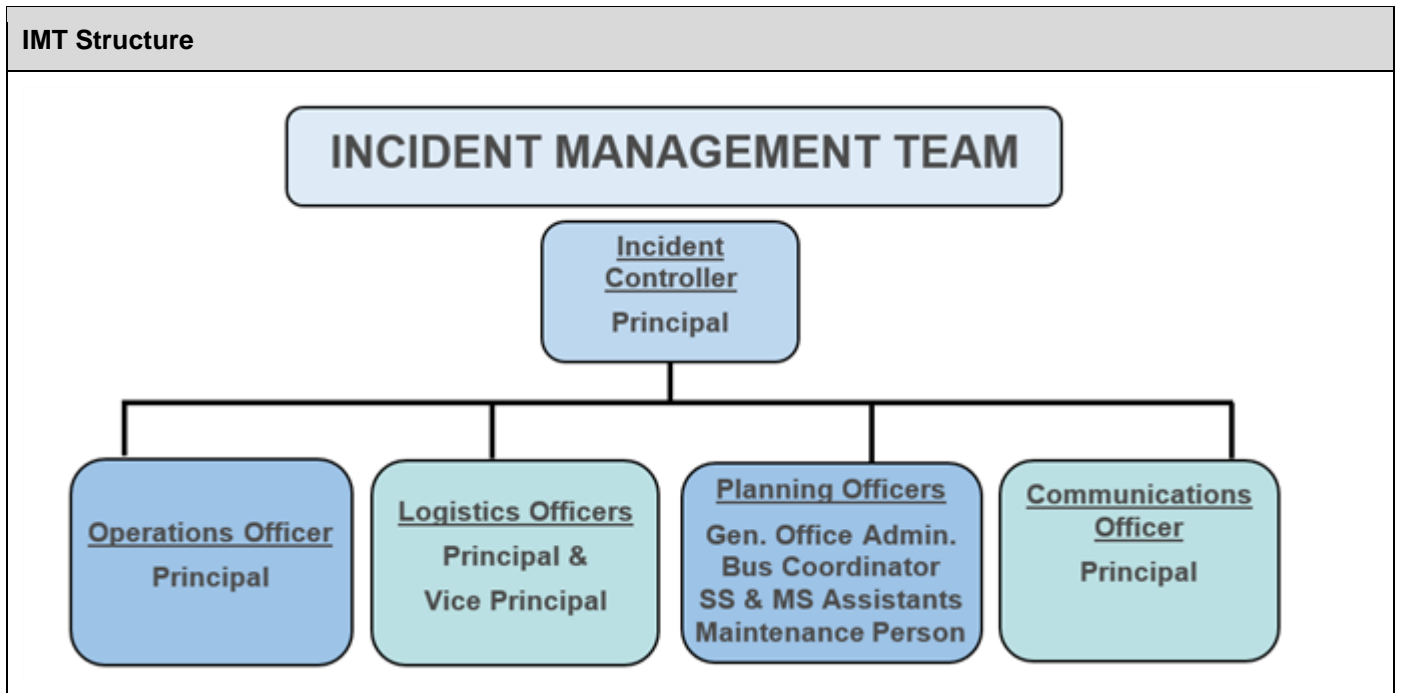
IMT Structure

INCIDENT MANAGEMENT TEAM

Incident Controller
Principal

Operations Officer
Principal

Logistics Officers
Principal & Vice Principal

Planning Officers
Gen. Office Admin.
Bus Coordinator
SS & MS Assistants
Maintenance Person

Communications Officer
Principal